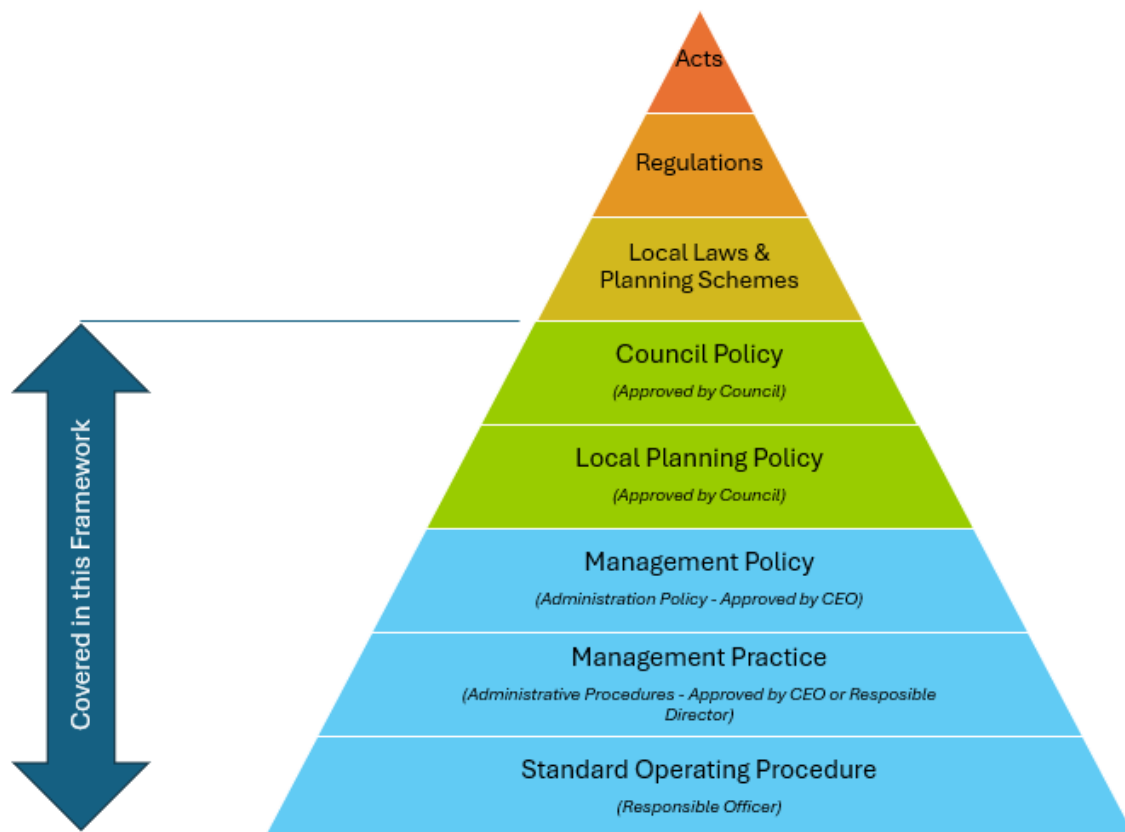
Acts

Regulations

Local Laws & Planning Schemes

Council Policy
(Approved by Council)

Local Planning Policy
(Approved by Council)

Management Policy
(Administration Policy - Approved by CEO)

Management Practice
(Administrative Procedures - Approved by CEO or Resposible Director)

Standard Operating Procedure
(Responsible Officer)

Covered in this Framework